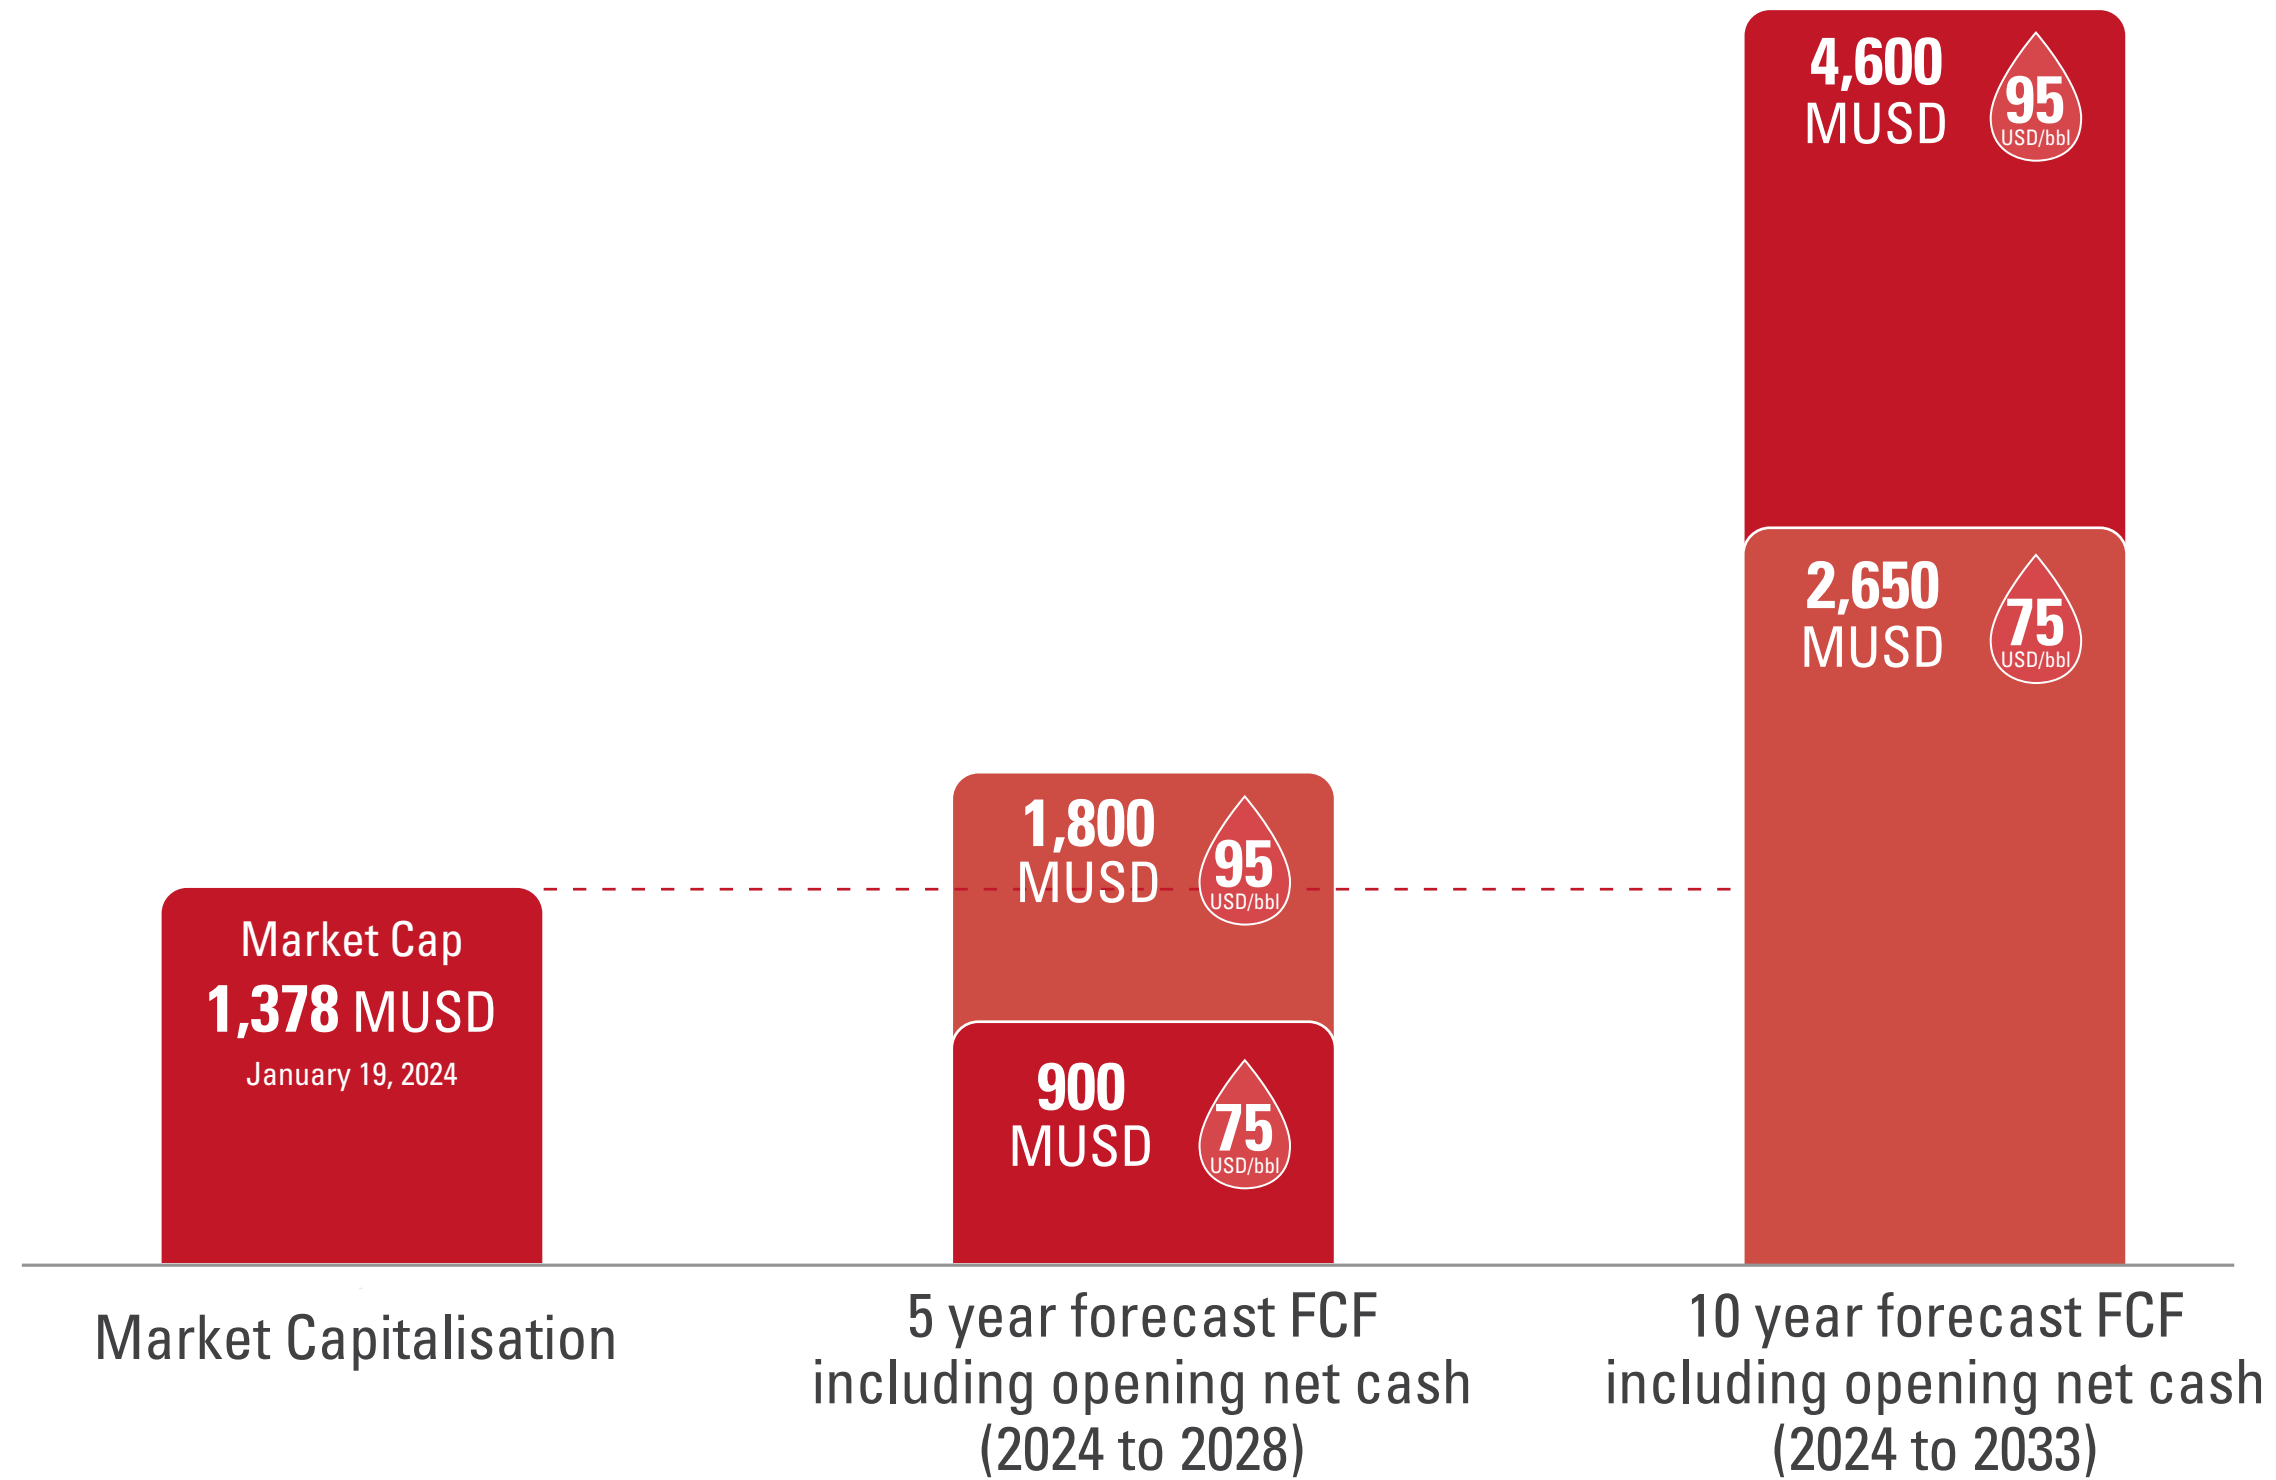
4,600 MUSD
95 USD/bbl

2,650 MUSD
75 USD/bbl

1,800 MUSD
95 USD/bbl

Market Cap
1,378 MUSD
January 19, 2024

900 MUSD
75 USD/bbl

Market Capitalisation

5 year forecast FCF including opening net cash (2024 to 2028)

10 year forecast FCF including opening net cash (2024 to 2033)